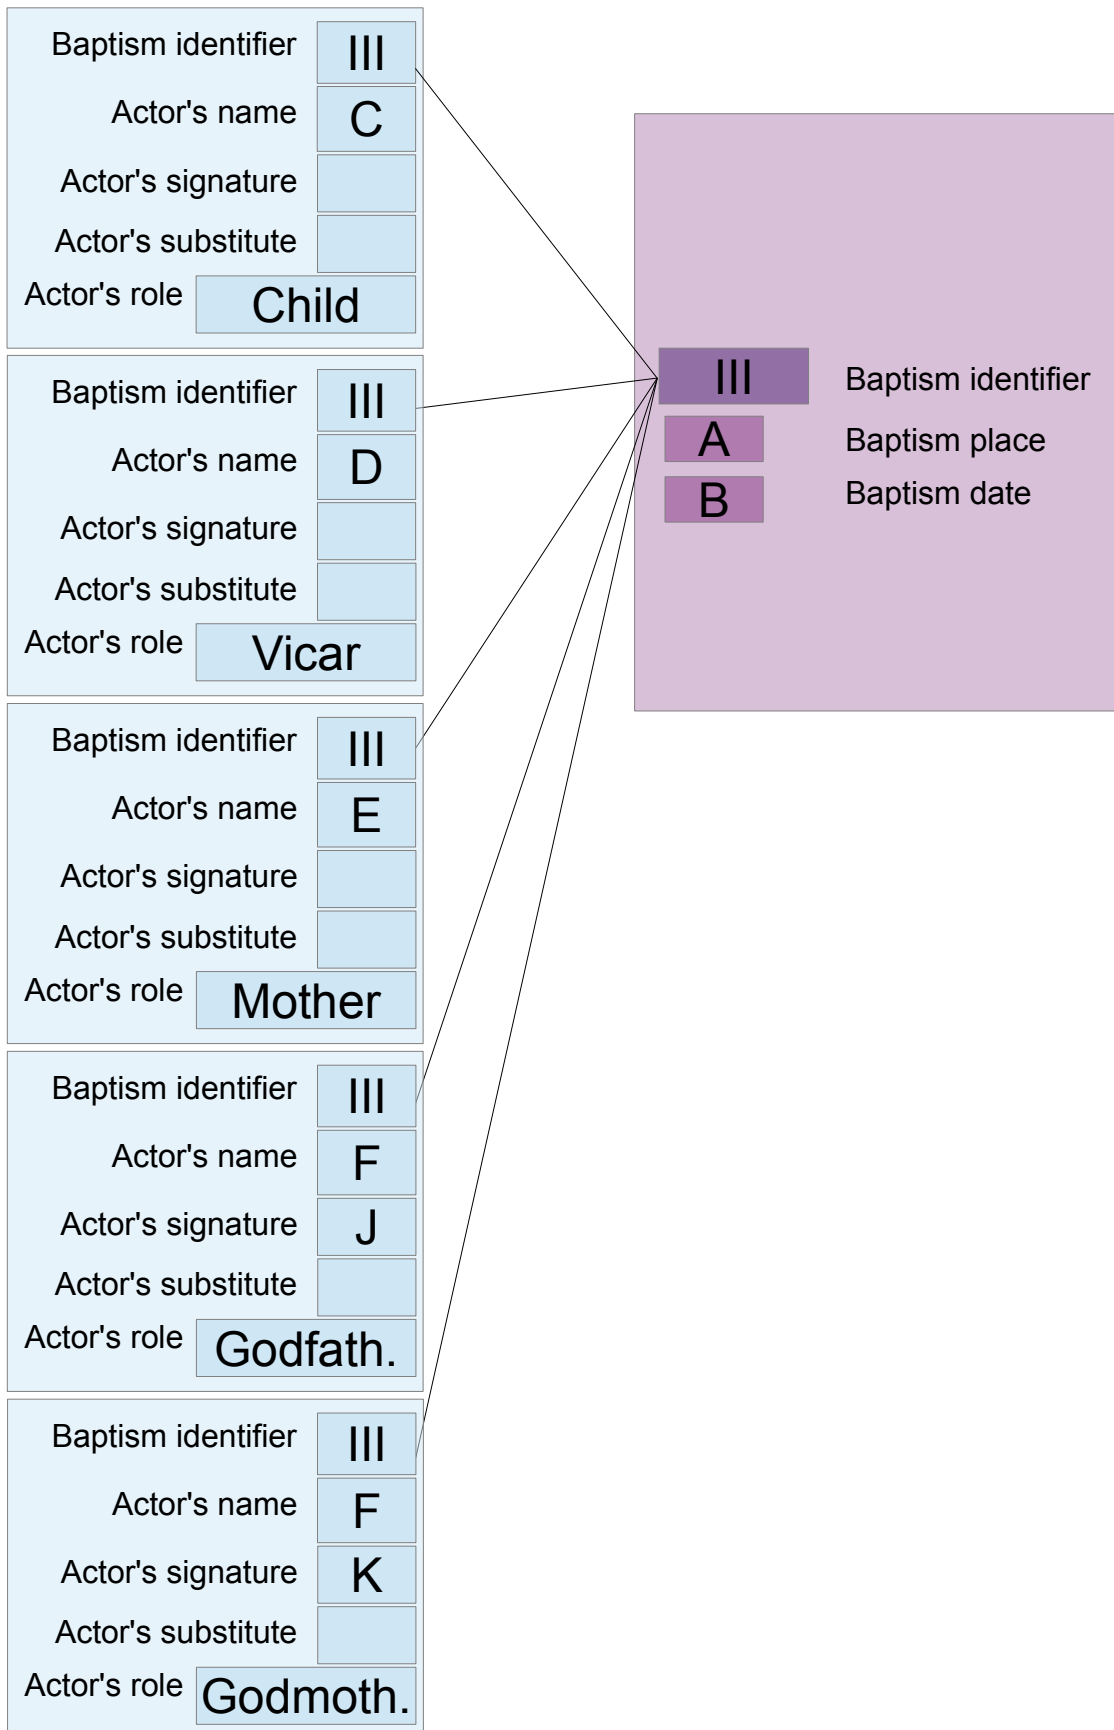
Baptism identifier III
Actor's name C
Actor's signature
Actor's substitute
Actor's role Child

Baptism identifier III
Actor's name D
Actor's signature
Actor's substitute
Actor's role Vicar

Baptism identifier III
Actor's name E
Actor's signature
Actor's substitute
Actor's role Mother

Baptism identifier III
Actor's name F
Actor's signature J
Actor's substitute
Actor's role Godfath.

Baptism identifier III
Actor's name F
Actor's signature K
Actor's substitute
Actor's role Godmoth.

III Baptism identifier
A Baptism place
B Baptism date